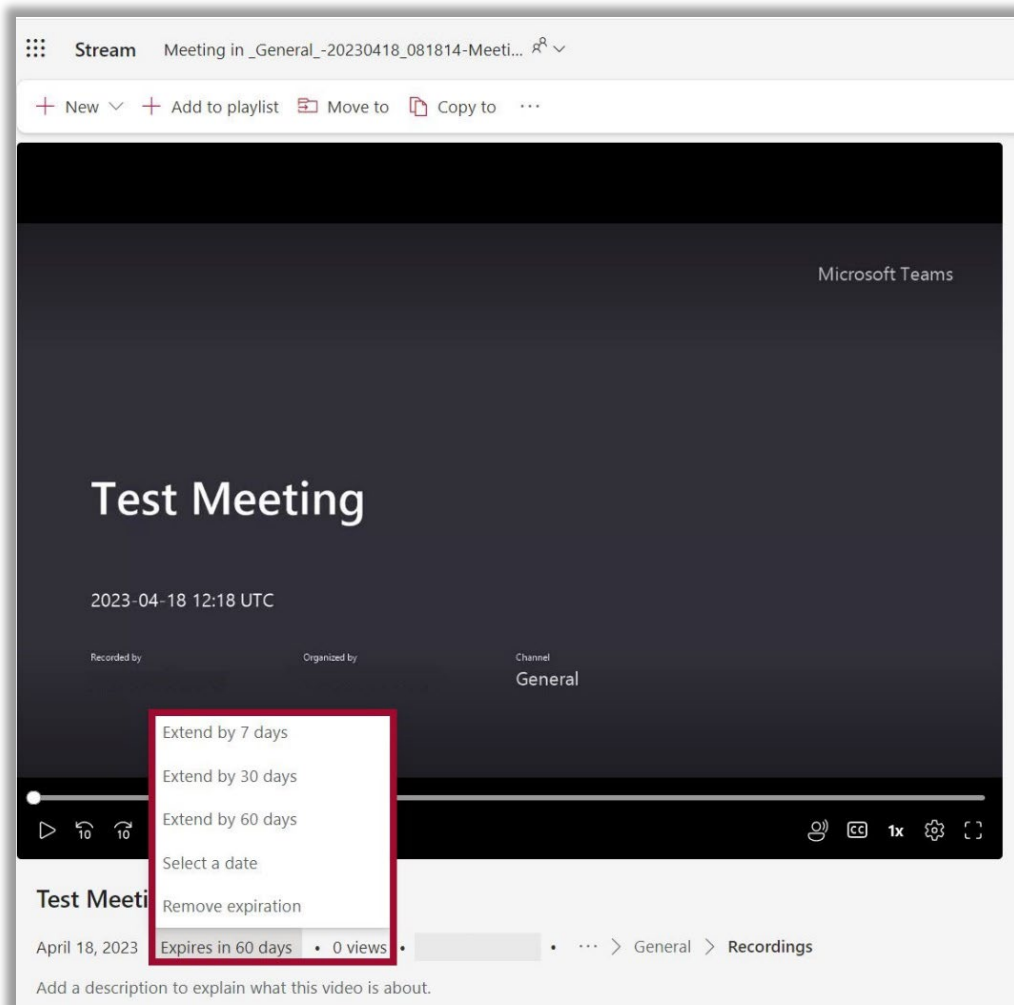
Stream Meeting in _General_-20230418_081814-Meeti...

+ New + Add to playlist Move to Copy to ···

Microsoft Teams

Test Meeting

2023-04-18 12:18 UTC

Recorded by

Organized by

Channel
General

Extend by 7 days
Extend by 30 days
Extend by 60 days
Select a date
Remove expiration

10 10

1x

Test Meeti

April 18, 2023 Expires in 60 days • 0 views • • ··· > General > Recordings

Add a description to explain what this video is about.